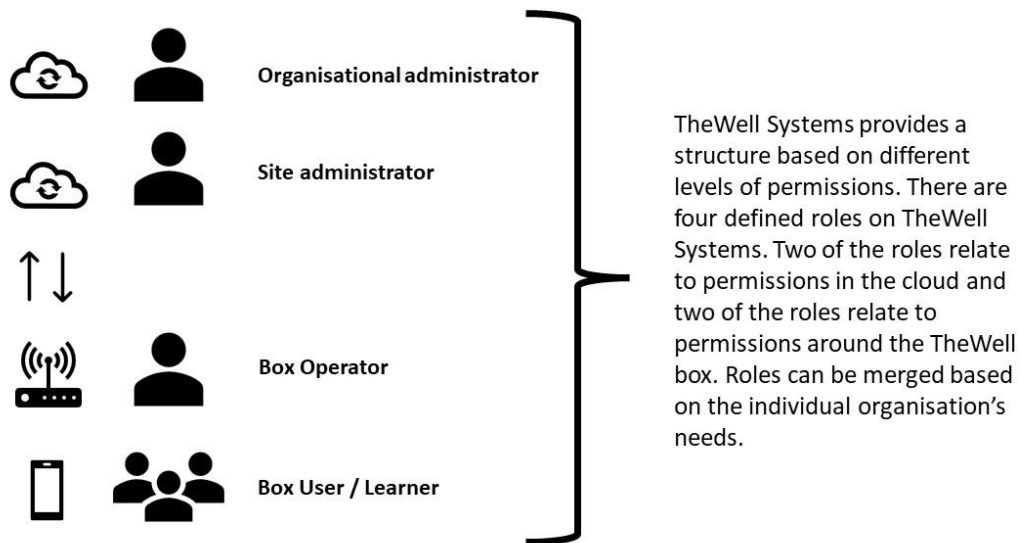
Organisational administrator

Site administrator

Box Operator

Box User / Learner

TheWell Systems provides a structure based on different levels of permissions. There are four defined roles on TheWell Systems. Two of the roles relate to permissions in the cloud and two of the roles relate to permissions around the TheWell box. Roles can be merged based on the individual organisation's needs.